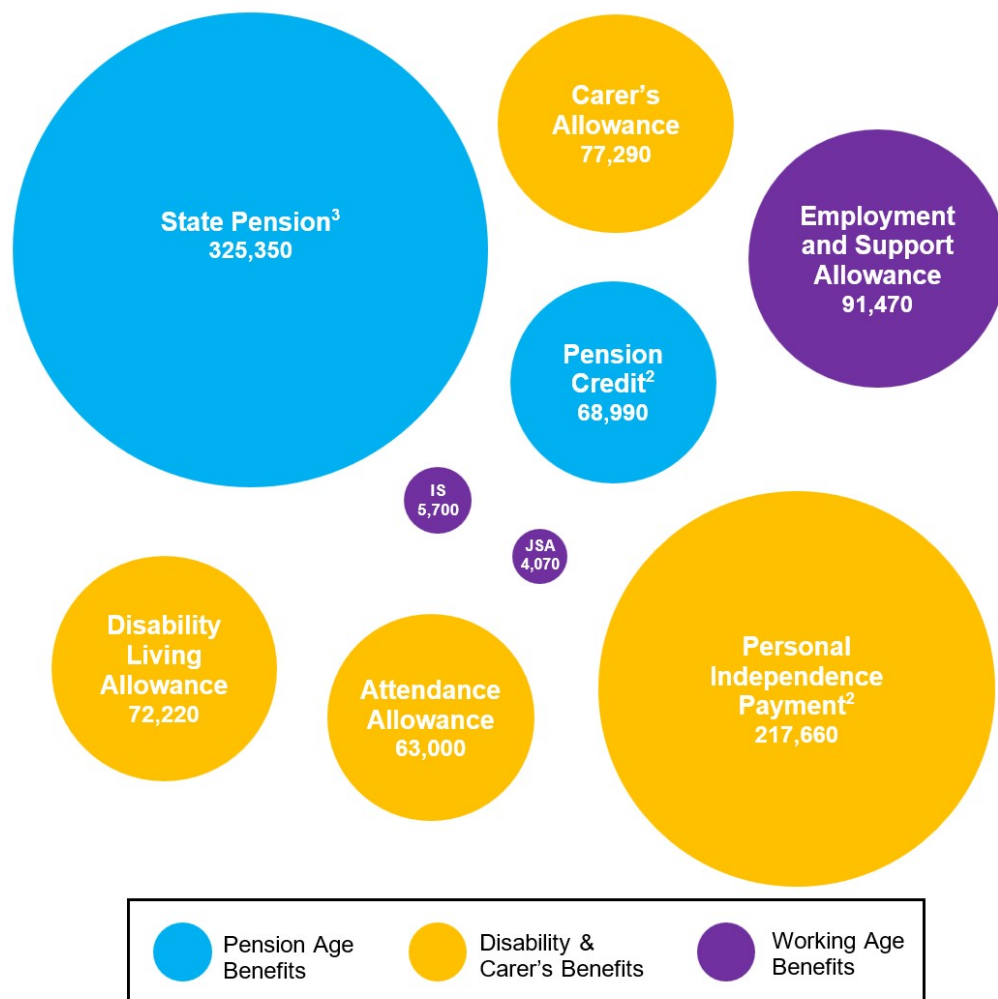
Carer's Allowance
77,290

State Pension$^3$
325,350

Employment and Support Allowance
91,470

Pension Credit$^2$
68,990

IS
5,700

JSA
4,070

Disability Living Allowance
72,220

Attendance Allowance
63,000

Personal Independence Payment$^2$
217,660

Pension Age Benefits

Disability & Carer's Benefits

Working Age Benefits